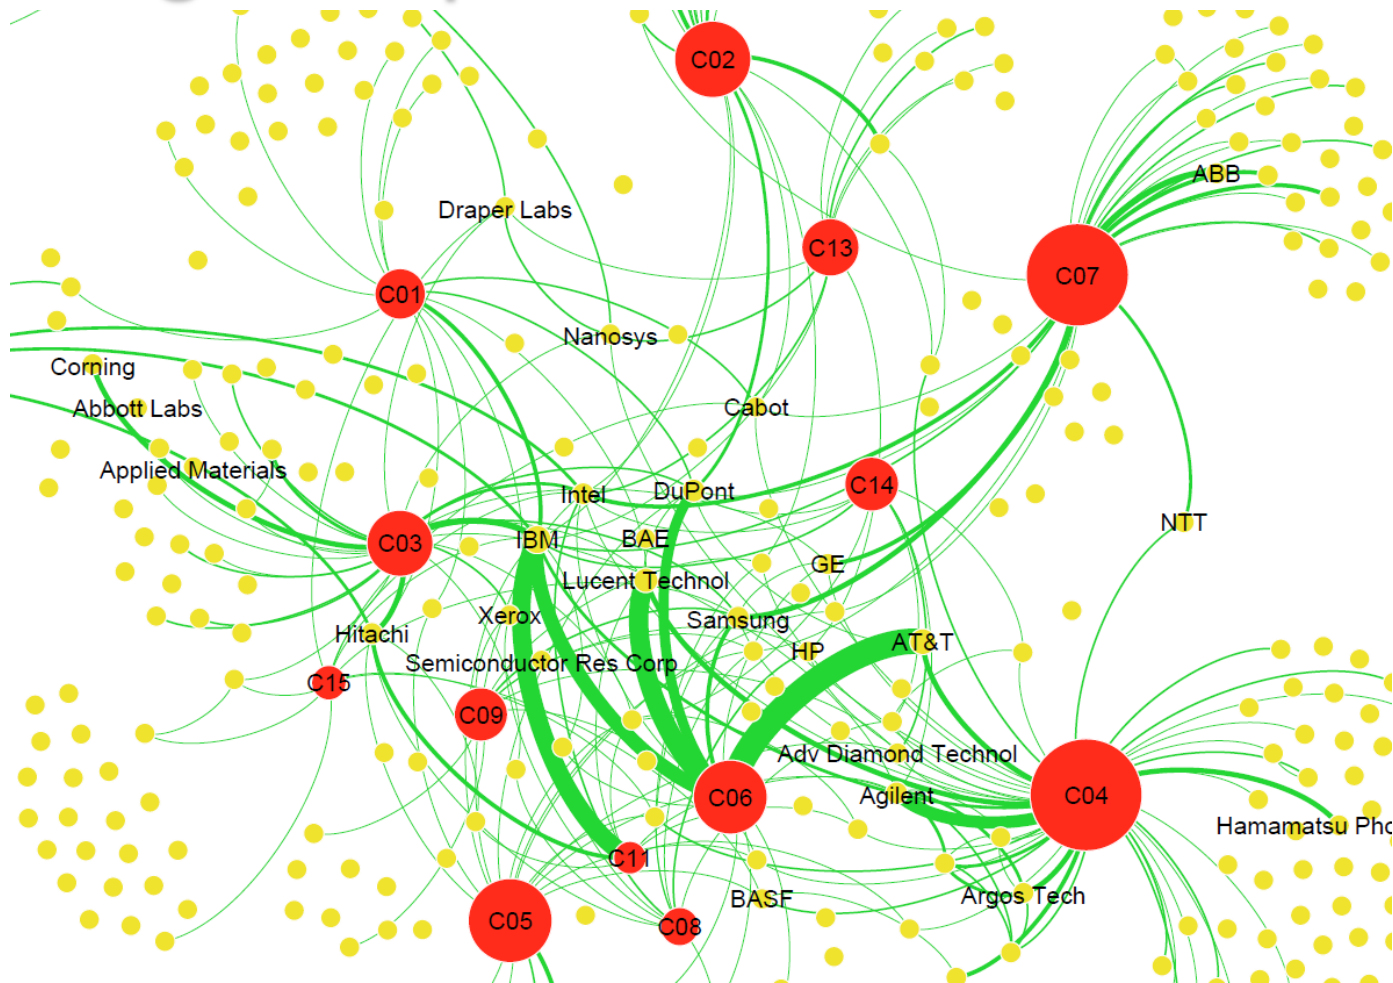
C02
Draper Labs
C13
C07
ABB
C01
Nanosys
Corning
Abbott Labs
Cabot
Applied Materials
C14
Intel
DuPont
NTT
C03
IBM
BAE
GE
Lucent Technol
Xerox
Samsung
Hitachi
AT&T
HP
Semiconductor Res Corp
C15
C09
Adv Diamond Technol
C06
Agilent
C04
Hamamatsu Pho
C11
BASF
Argos Tech
C05
C08